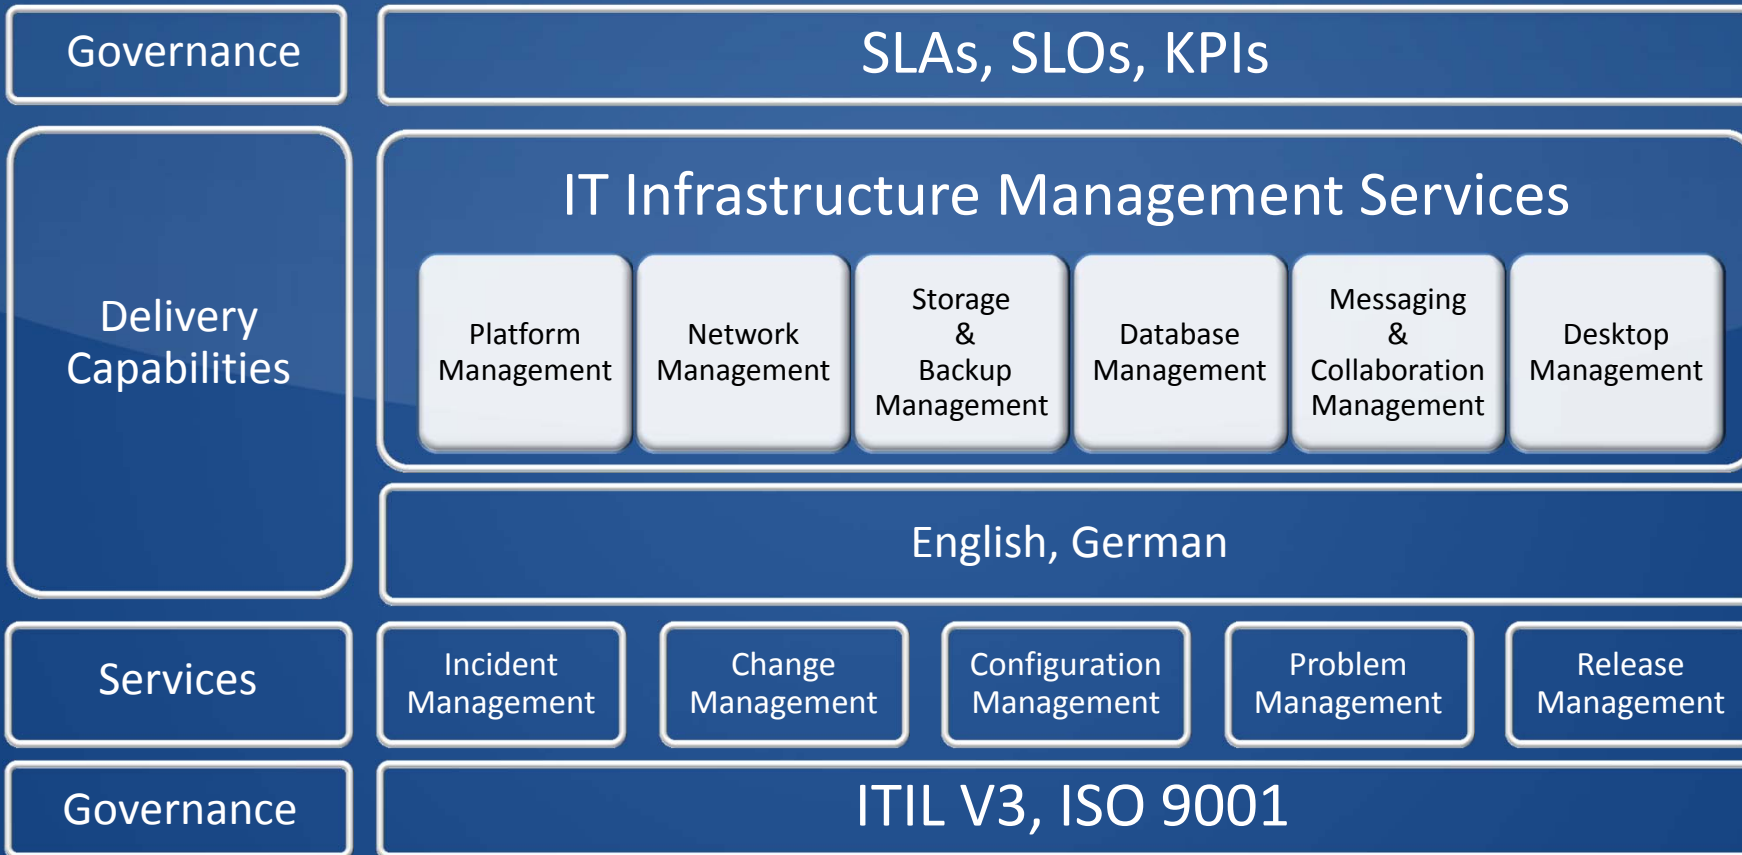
Governance

SLAs, SLOs, KPIs

Delivery Capabilities

IT Infrastructure Management Services

Platform Management

Network Management

Storage & Backup Management

Database Management

Messaging & Collaboration Management

Desktop Management

English, German

Services

Incident Management

Change Management

Configuration Management

Problem Management

Release Management

Governance

ITIL V3, ISO 9001